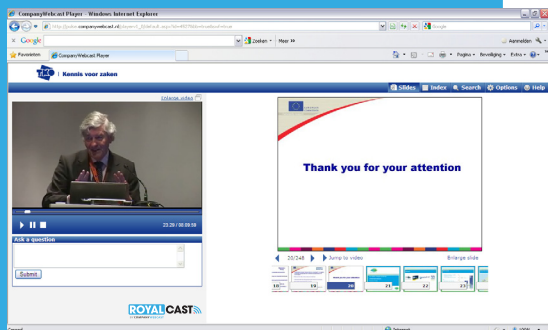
CompanyWebcast Player - Windows Internet Explorer

http://public.companywebcast.nl/

Google

Zoeken · Meer »

Aanmelden

Favorieten

CompanyWebcast Player

Pagina · Beveiliging · Extra ·

Kennis voor zaken

Slides Index Search Options Help

Enlarge video

Thank you for your attention

23:20 / 38:59:59

Ask a question

Submit

20/348

Jump to video

Enlarge slide

19

20

21

22

23

ROYALCAST

Internet